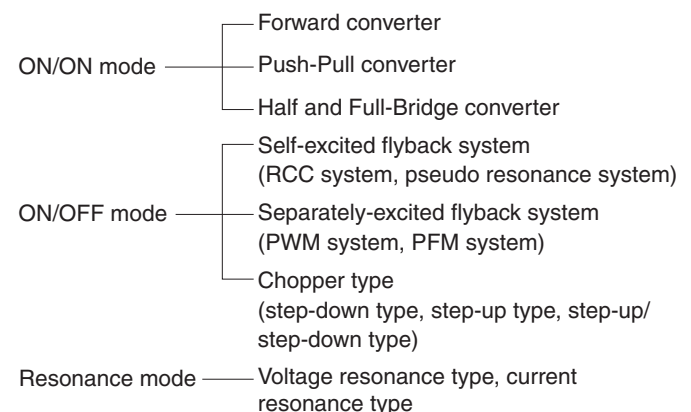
ON/ON mode

Forward converter

Push-Pull converter

Half and Full-Bridge converter

ON/OFF mode

Self-excited flyback system (RCC system, pseudo resonance system)

Separately-excited flyback system (PWM system, PFM system)

Chopper type (step-down type, step-up type, step-up/ step-down type)

Resonance mode

Voltage resonance type, current resonance type